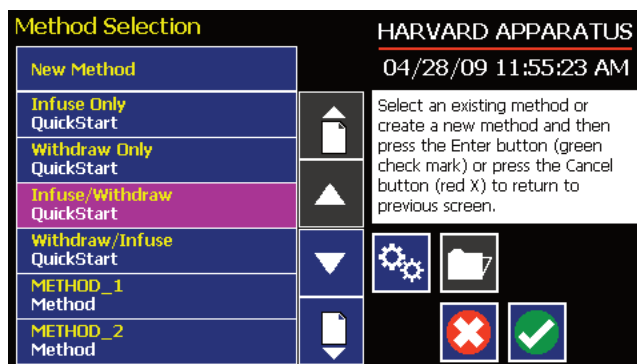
Method Selection

New Method

Infuse Only
QuickStart

Withdraw Only
QuickStart

Infuse/Withdraw
QuickStart

Withdraw/Infuse
QuickStart

METHOD_1
Method

METHOD_2
Method

HARVARD APPARATUS

04/28/09 11:55:23 AM

Select an existing method or create a new method and then press the Enter button (green check mark) or press the Cancel button (red X) to return to previous screen.